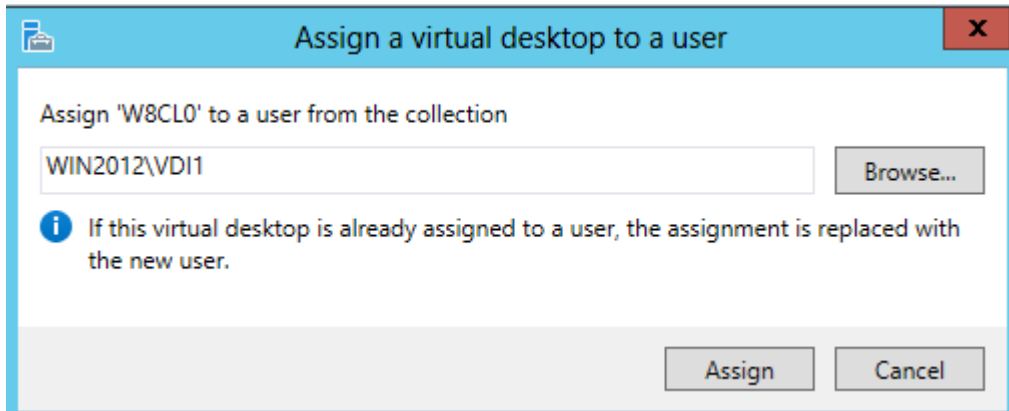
Assign a virtual desktop to a user

x

Assign 'W8CL0' to a user from the collection

WIN2012\VDI1

Browse...

If this virtual desktop is already assigned to a user, the assignment is replaced with the new user.

Assign

Cancel